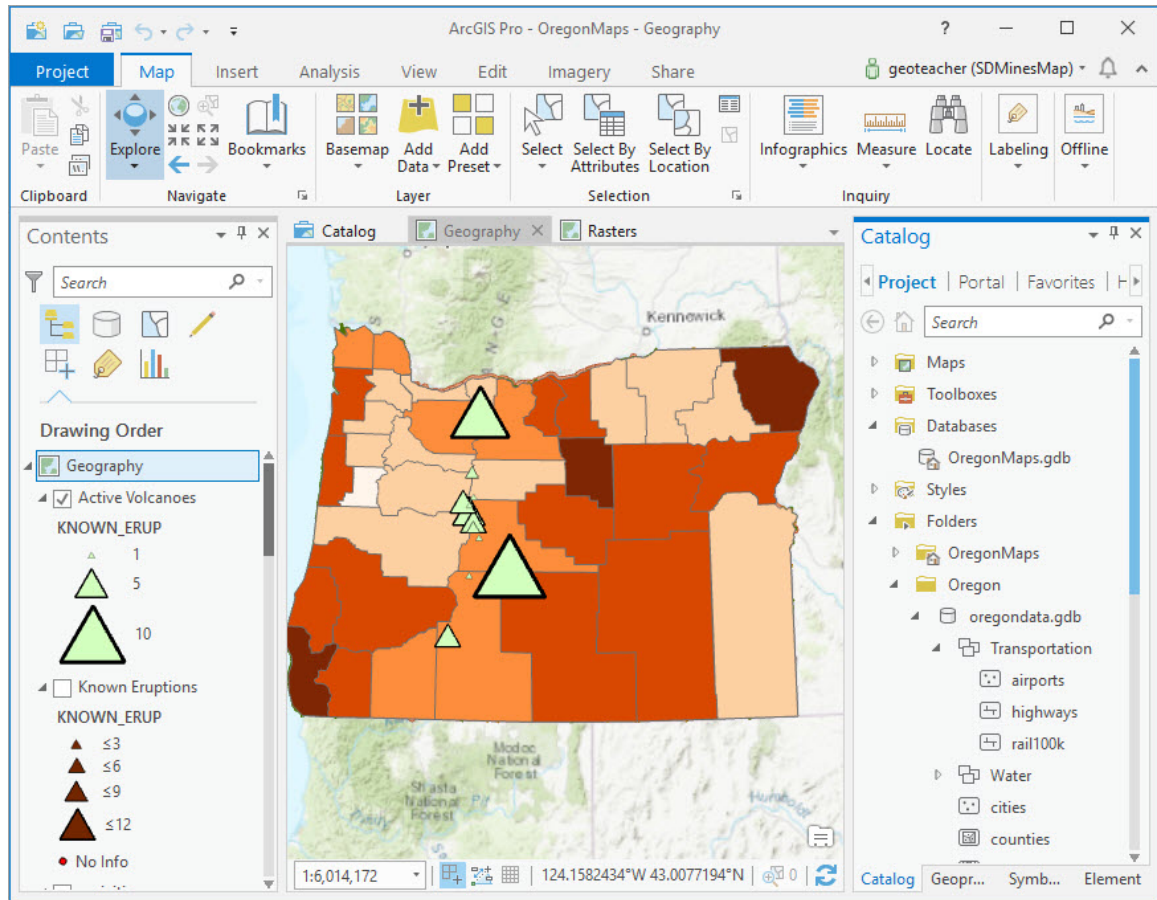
ArcGIS Pro - OregonMaps - Geography

? — ☐ ✕

Project Map Insert Analysis View Edit Imagery Share

geoteacher (SDMinesMap)

Paste Explore Bookmarks Basemap Add Data Add Preset Select Select By Attributes Select By Location Infographics Measure Locate Labeling Offline

Clipboard Navigate Layer Selection Inquiry

Contents

Search

Drawing Order

Geography

Active Volcanoes

KNOWN_ERUP

1

5

10

Known Eruptions

KNOWN_ERUP

≤3

≤6

≤9

≤12

No Info

Catalog Geography Rasters

Kennewick

Modoc National Forest

Shasta National Forest

Humboldt

1:6,014,172

124.1582434°W 43.0077194°N

0

Catalog

Project Portal Favorites

Search

Maps

Toolboxes

Databases

OregonMaps.gdb

Styles

Folders

OregonMaps

Oregon

oregondata.gdb

Transportation

airports

highways

rail100k

Water

cities

counties

Catalog Geopr... Symb... Element